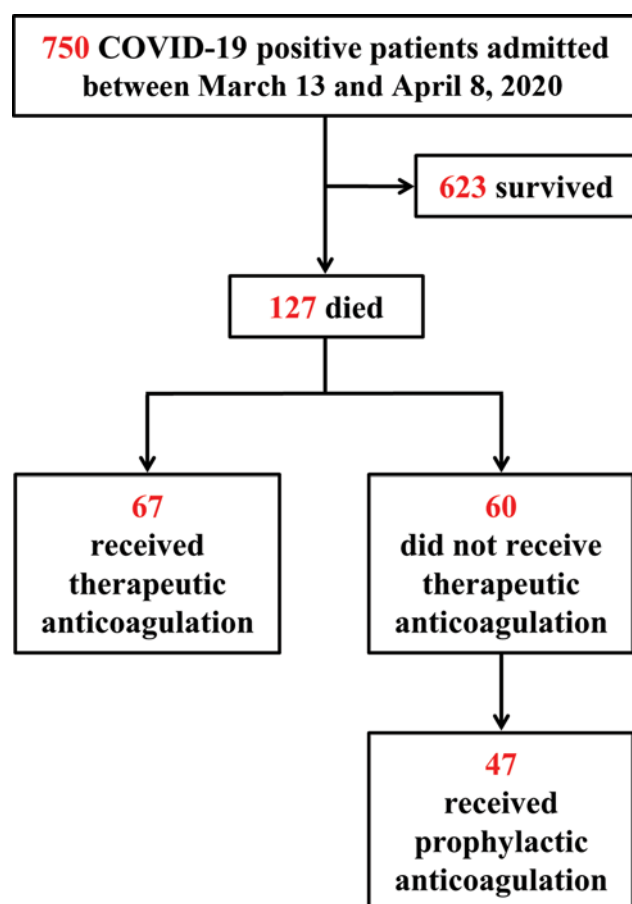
750 COVID-19 positive patients admitted between March 13 and April 8, 2020

623 survived

127 died

67
received therapeutic anticoagulation

60
did not receive therapeutic anticoagulation

47
received prophylactic anticoagulation